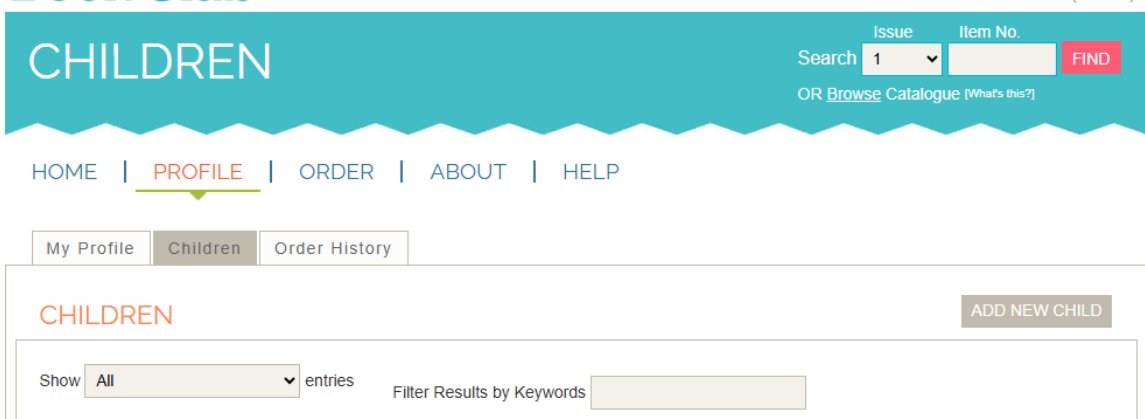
CHILDREN

Issue Item No.

Search 1 FIND

OR Browse Catalogue [What's this?]

HOME | PROFILE | ORDER | ABOUT | HELP

My Profile Children Order History

CHILDREN

ADD NEW CHILD

Show All entries

Filter Results by Keywords